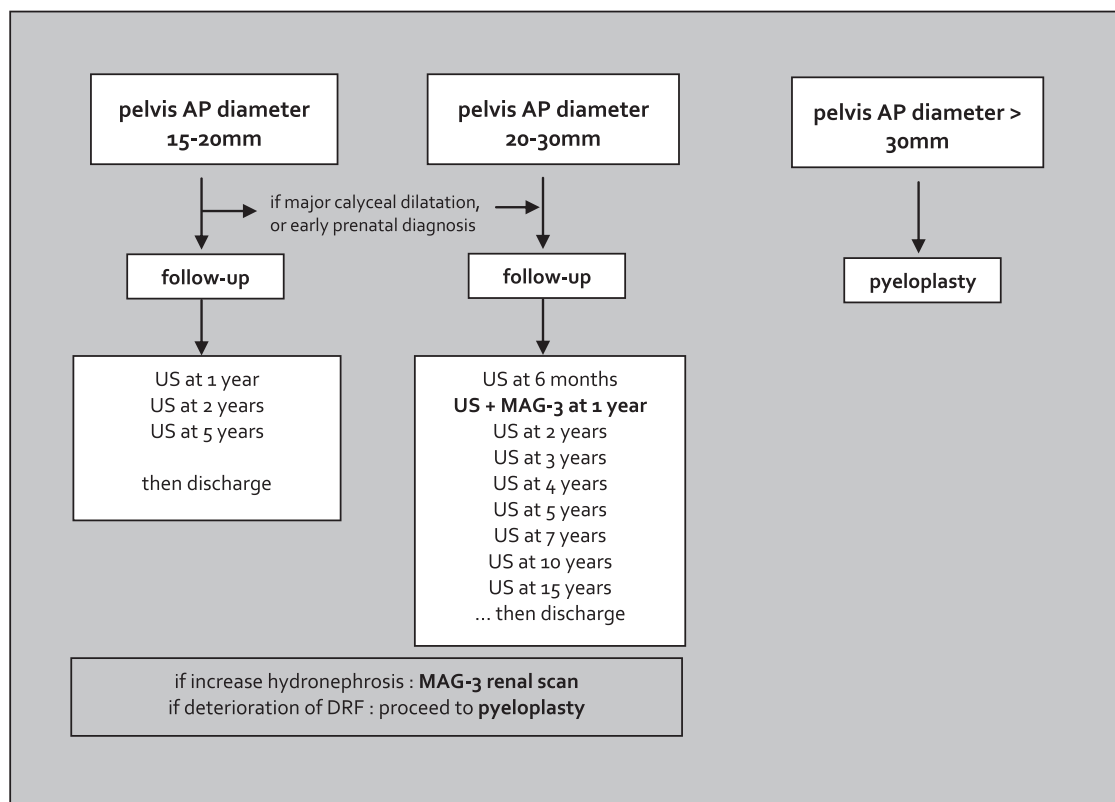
pelvis AP diameter 15-20mm

pelvis AP diameter 20-30mm

pelvis AP diameter > 30mm

if major calyceal dilatation, or early prenatal diagnosis

follow-up

follow-up

pyeloplasty

US at 1 year
US at 2 years
US at 5 years

then discharge

US at 6 months
**US + MAG-3 at 1 year**
US at 2 years
US at 3 years
US at 4 years
US at 5 years
US at 7 years
US at 10 years
US at 15 years
... then discharge

if increase hydronephrosis : **MAG-3 renal scan**
if deterioration of DRF : proceed to **pyeloplasty**